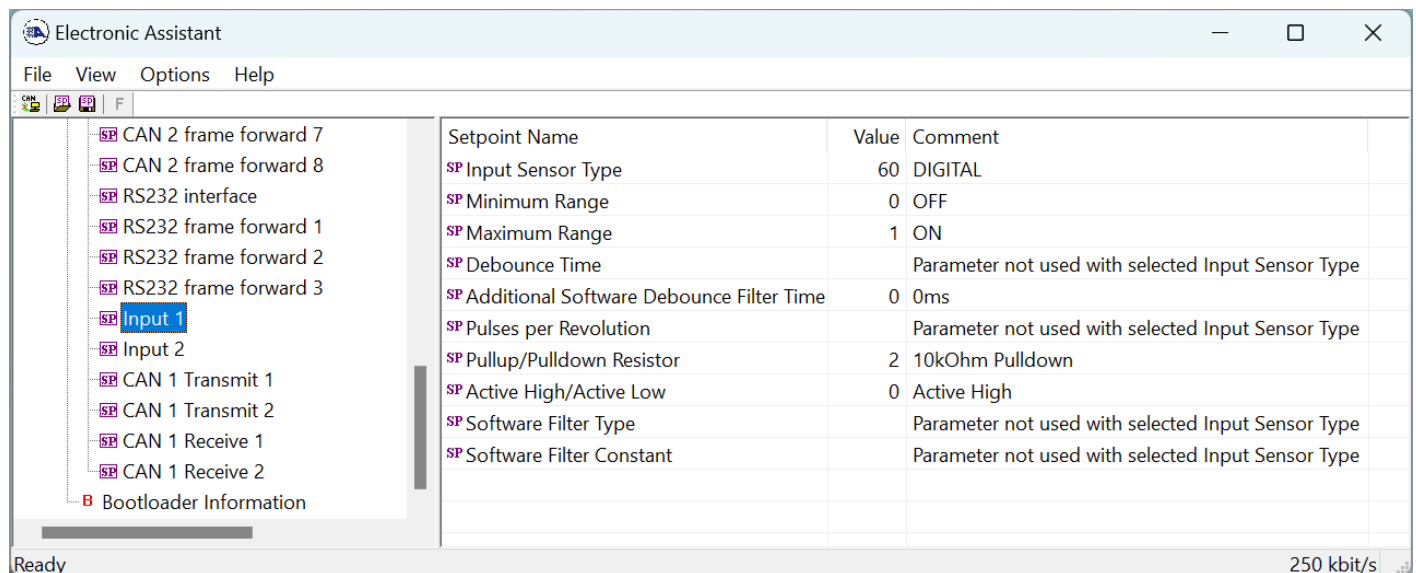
Electronic Assistant

File View Options Help

F

SP CAN 2 frame forward 7
SP CAN 2 frame forward 8
SP RS232 interface
SP RS232 frame forward 1
SP RS232 frame forward 2
SP RS232 frame forward 3
SP Input 1
SP Input 2
SP CAN 1 Transmit 1
SP CAN 1 Transmit 2
SP CAN 1 Receive 1
SP CAN 1 Receive 2
B Bootloader Information

| Setpoint Name | Value | Comment |
|---|---|---|
| SP Input Sensor Type | 60 | DIGITAL |
| SP Minimum Range | 0 | OFF |
| SP Maximum Range | 1 | ON |
| SP Debounce Time | | Parameter not used with selected Input Sensor Type |
| SP Additional Software Debounce Filter Time | 0 | 0ms |
| SP Pulses per Revolution | | Parameter not used with selected Input Sensor Type |
| SP Pullup/Pulldown Resistor | 2 | 10kOhm Pulldown |
| SP Active High/Active Low | 0 | Active High |
| SP Software Filter Type | | Parameter not used with selected Input Sensor Type |
| SP Software Filter Constant | | Parameter not used with selected Input Sensor Type |

Ready 250 kbit/s